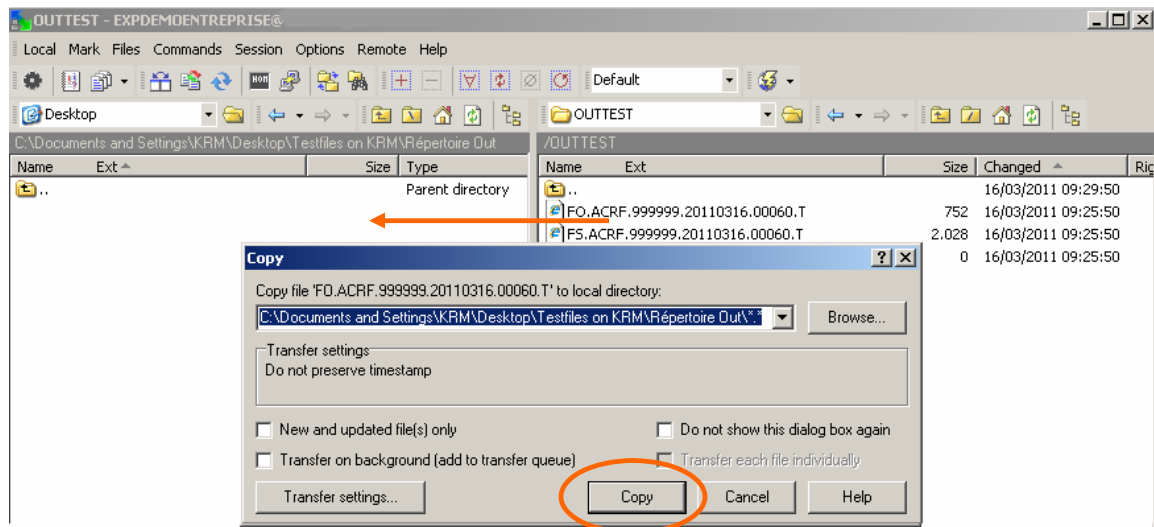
OUTTEST - EXPDEMOENTREPRISE@

Local Mark Files Commands Session Options Remote Help

Default

Desktop

OUTTEST

C:\Documents and Settings\KRM\Desktop\Testfiles on KRM\Répertoire Out

/OUTTEST

| Name | Ext | Size | Type |
|---|---|---|---|
| .. | | | Parent directory |

| Name | Ext | Size | Changed | Rig |
|---|---|---|---|---|
| .. | | | 16/03/2011 09:29:50 | |
| FO.ACRF.999999.20110316.00060.T | | 752 | 16/03/2011 09:25:50 | |
| FS.ACRF.999999.20110316.00060.T | | 2.028 | 16/03/2011 09:25:50 | |
| | | 0 | 16/03/2011 09:25:50 | |

Copy

Copy file 'FO.ACRF.999999.20110316.00060.T' to local directory:

C:\Documents and Settings\KRM\Desktop\Testfiles on KRM\Répertoire Out\*.*

Browse...

Transfer settings

Do not preserve timestamp

New and updated file(s) only

Do not show this dialog box again

Transfer on background (add to transfer queue)

Transfer each file individually

Transfer settings...

Copy

Cancel

Help